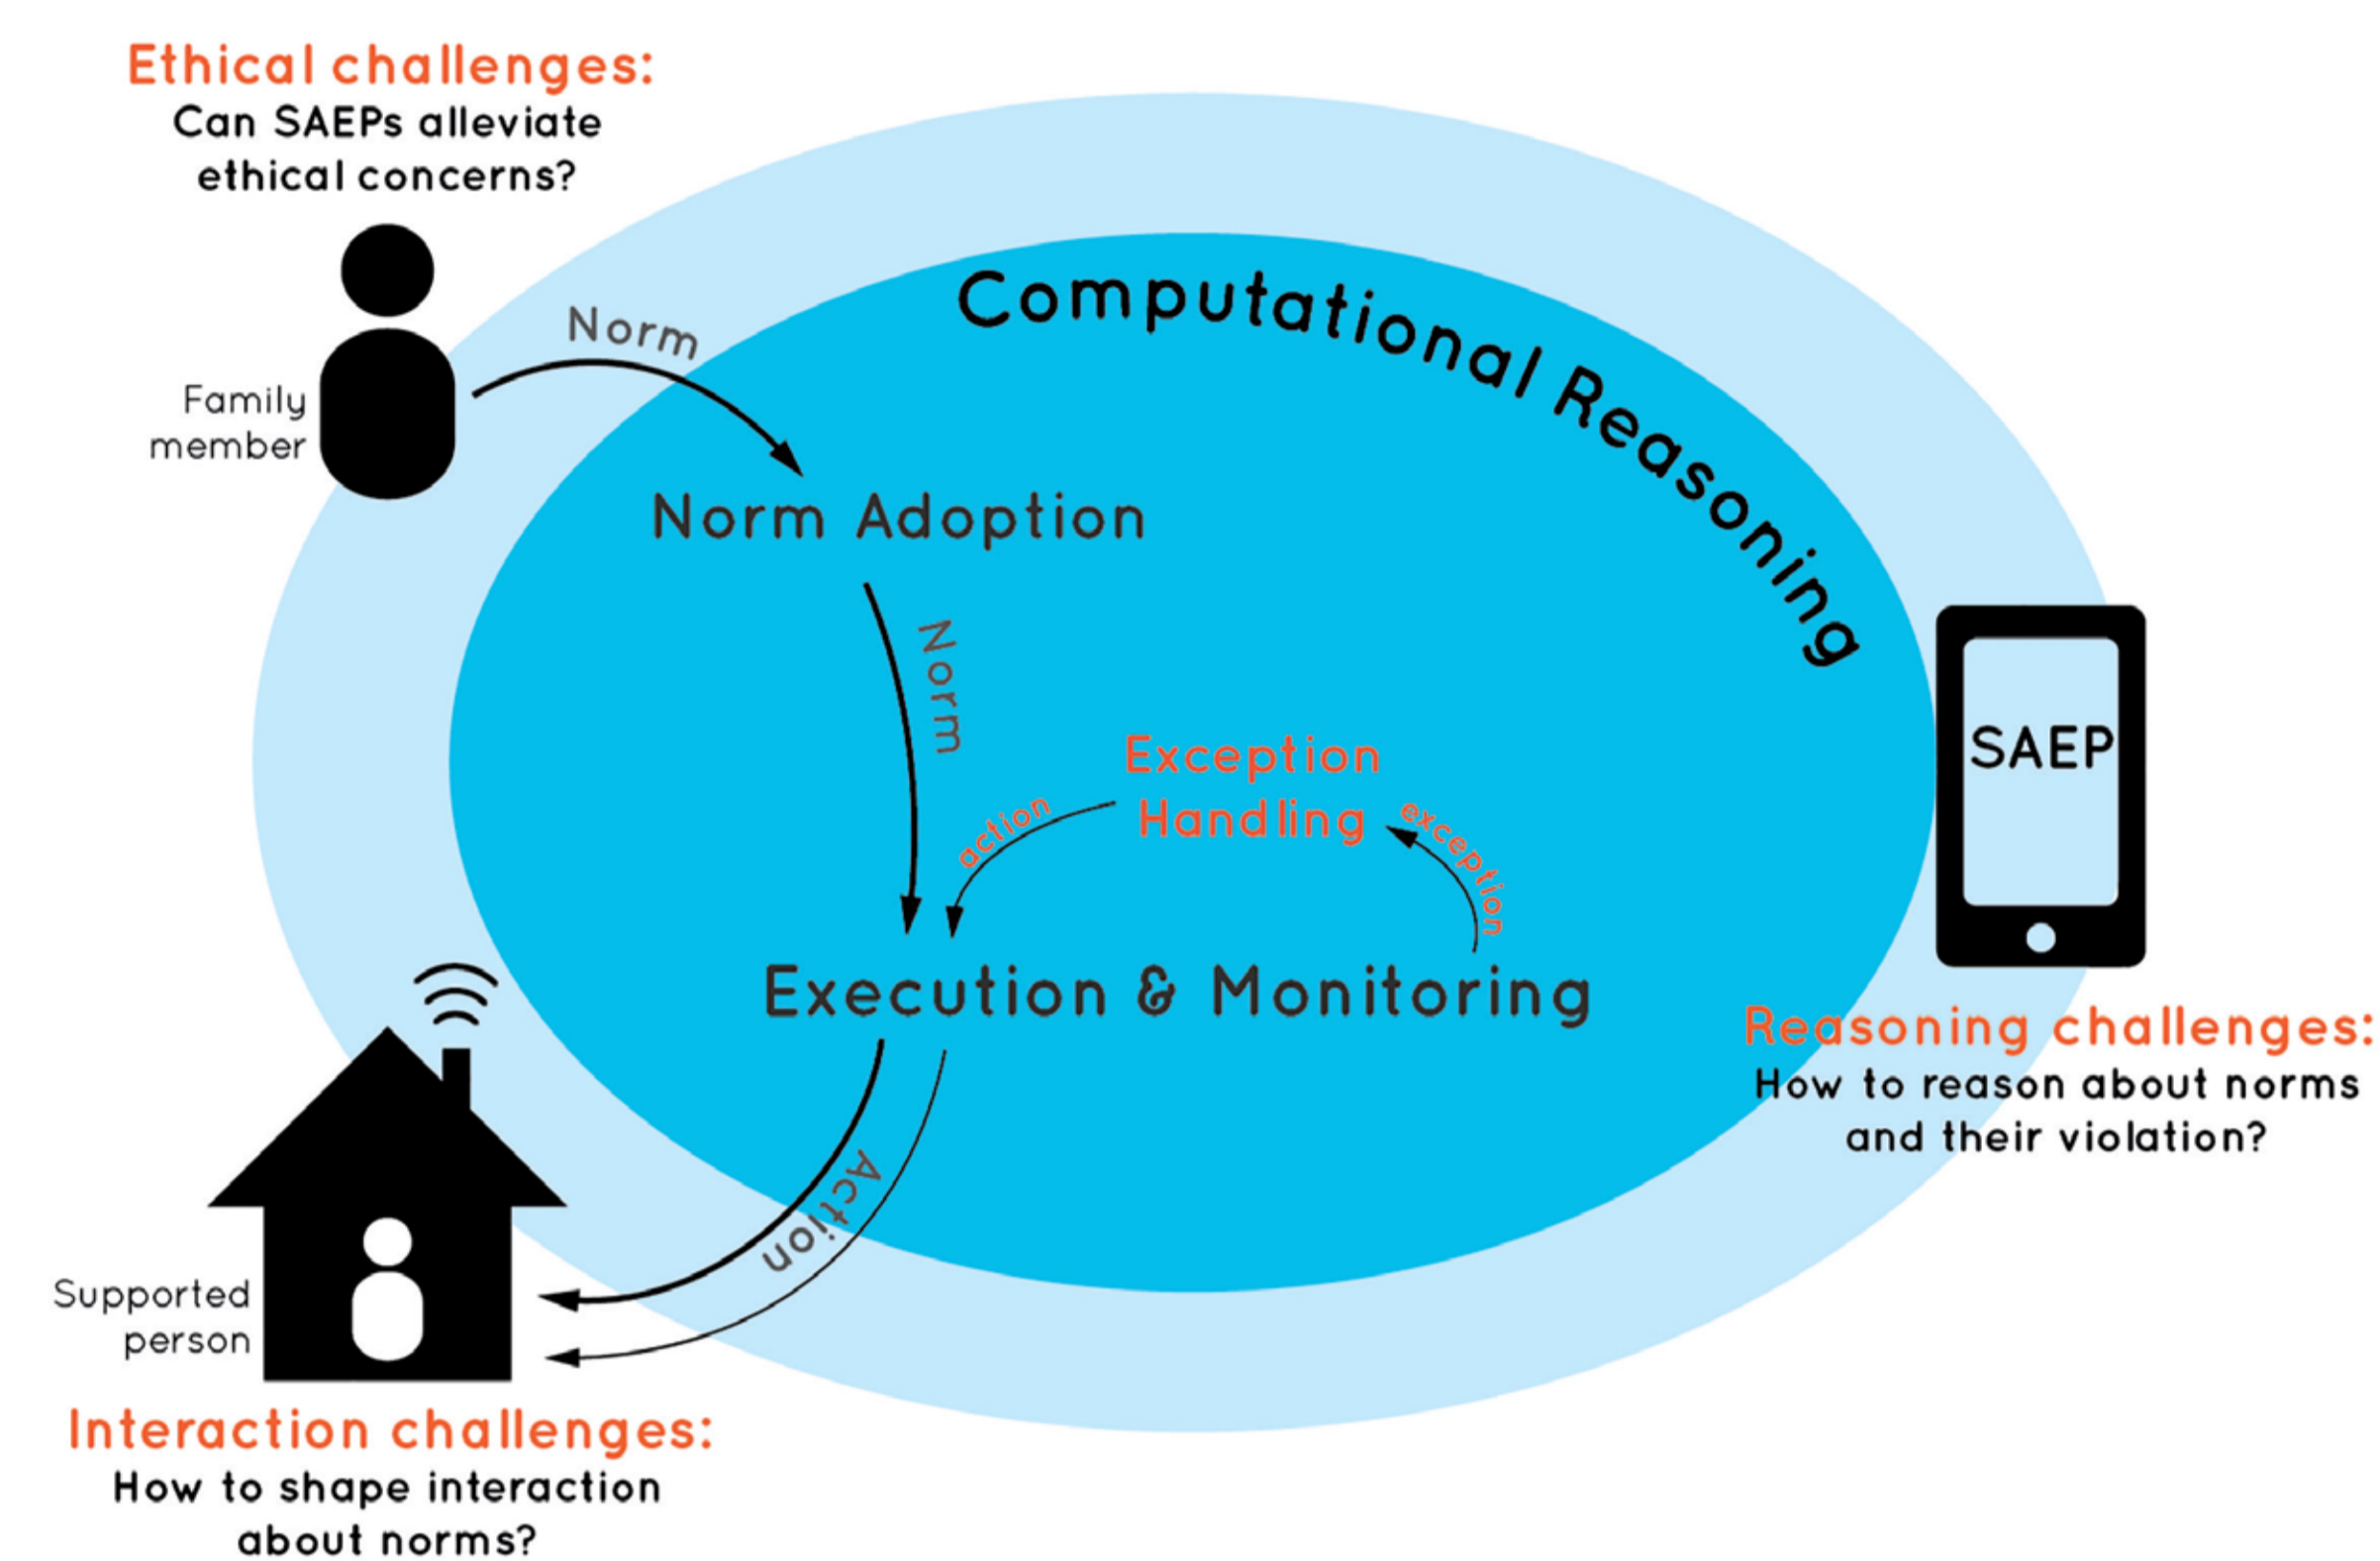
Ethical challenges:
Can SAEPs alleviate ethical concerns?

Family member

Norm

Computational Reasoning

Norm Adoption

Norm

Exception Handling

action

exception

SAEP

Execution & Monitoring

Reasoning challenges:
How to reason about norms and their violation?

Action

Supported person

Interaction challenges:
How to shape interaction about norms?